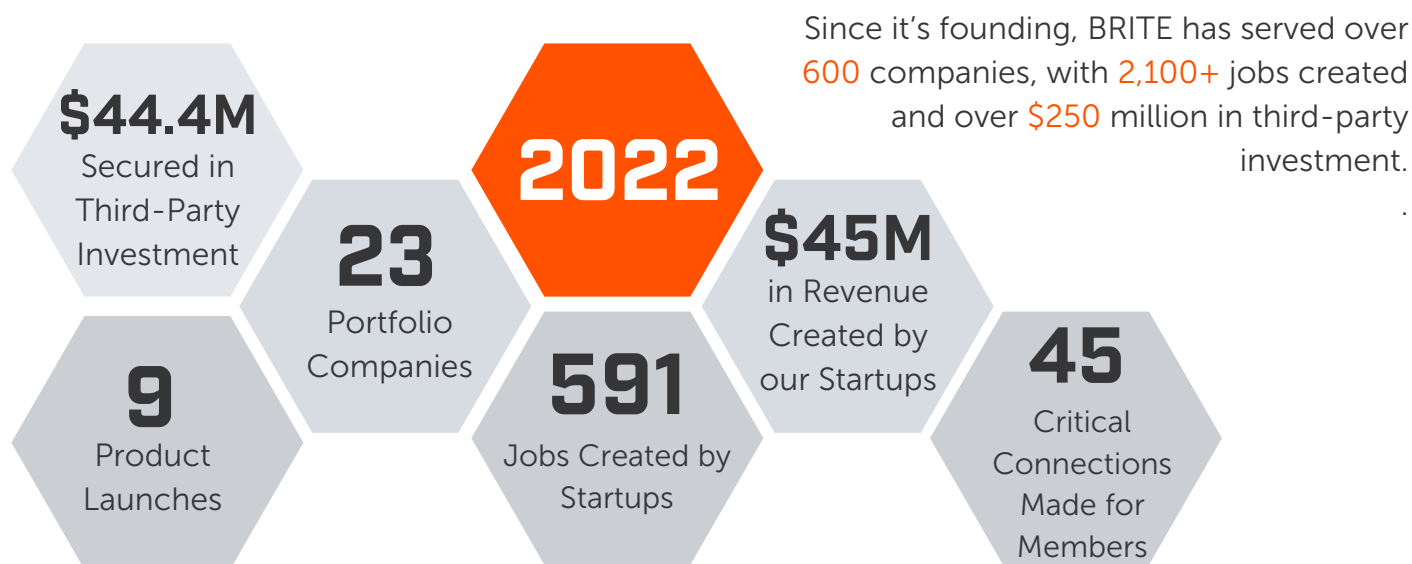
Since it’s founding, BRITE has served over 600 companies, with 2,100+ jobs created and over $250 million in third-party investment.

.

$44.4M
Secured in Third-Party Investment

2022

23
Portfolio Companies

$45M
in Revenue Created by our Startups

9
Product Launches

591
Jobs Created by Startups

45
Critical Connections Made for Members